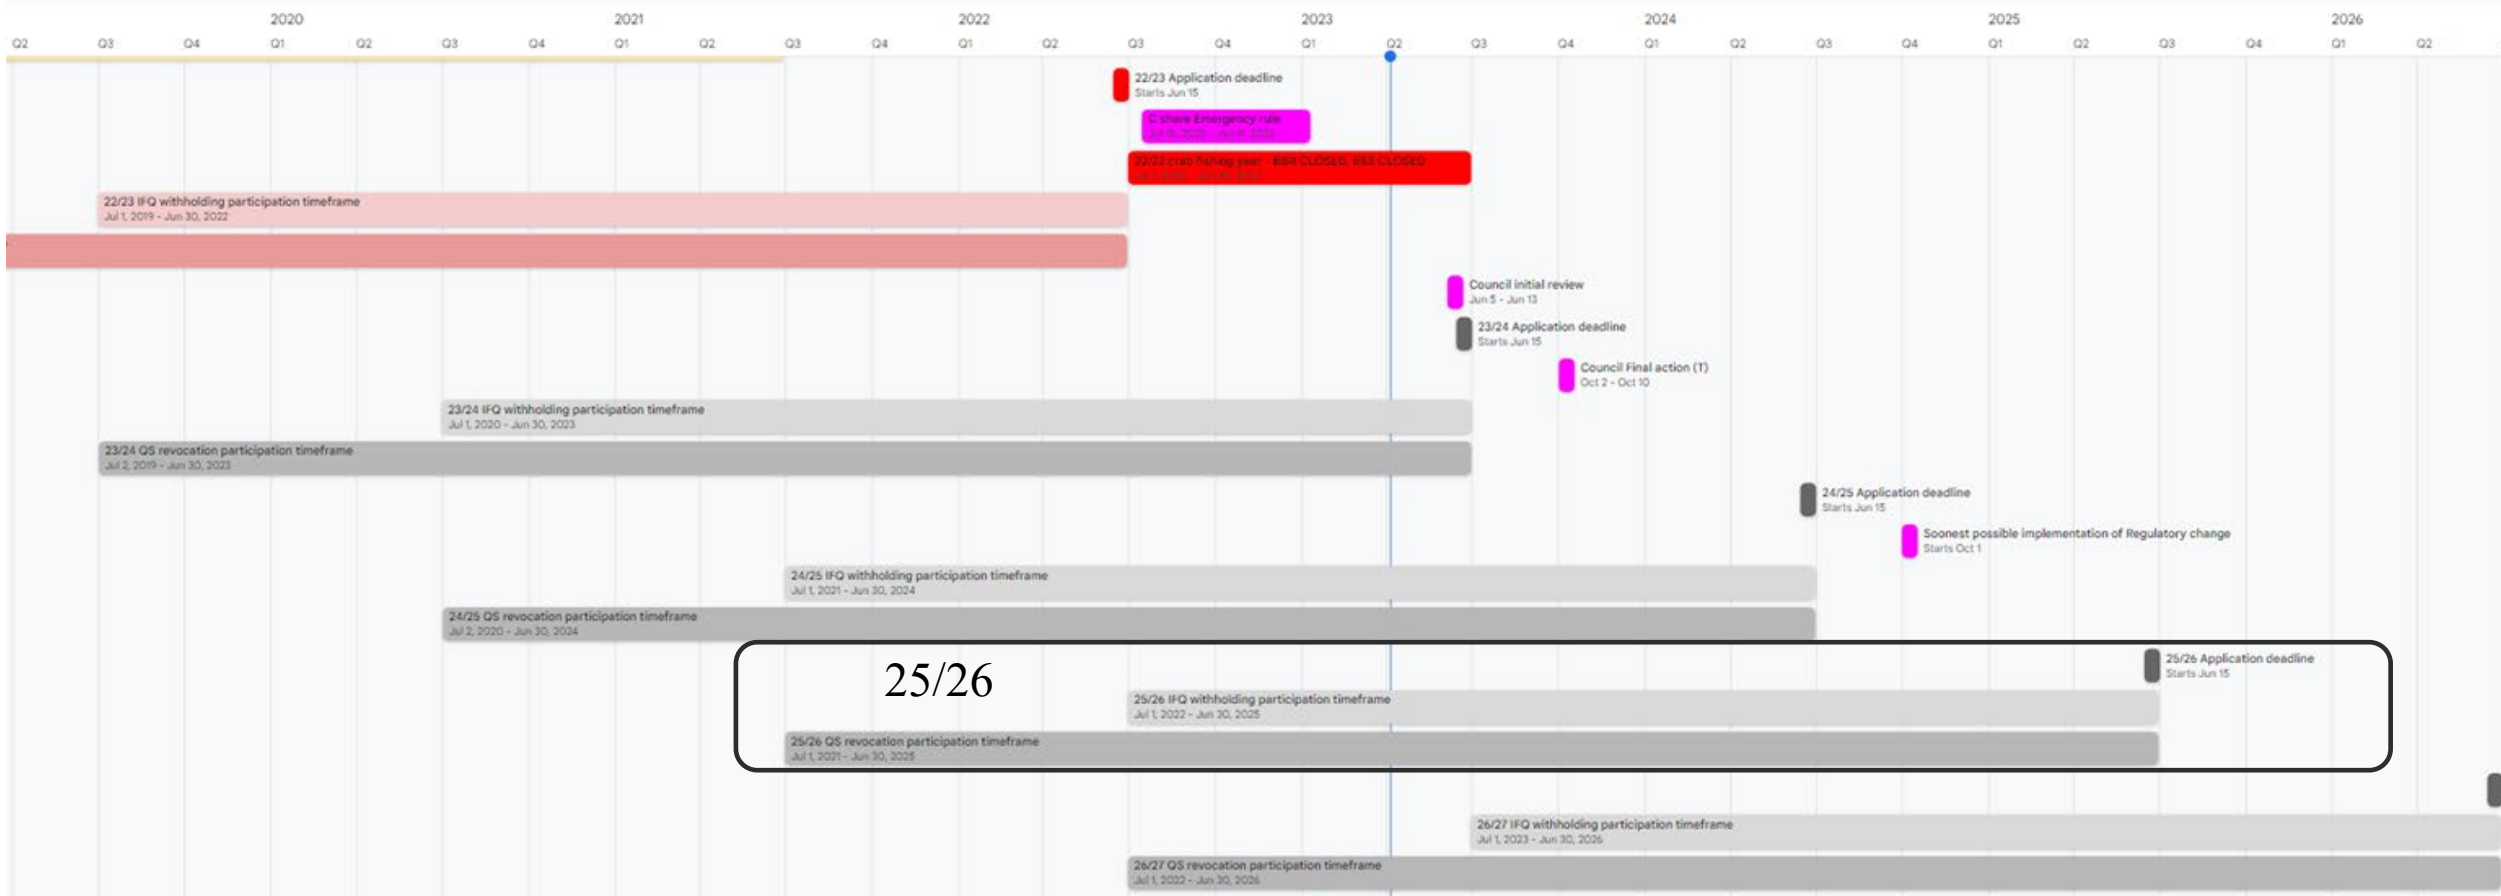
2020 2021 2022 2023 2024 2025 2026

Q2 Q3 Q4 Q1 Q2 Q3 Q4 Q1 Q2 Q3 Q4 Q1 Q2 Q3 Q4 Q1 Q2 Q3 Q4 Q1 Q2 Q3 Q4 Q1 Q2 Q3 Q4 Q1 Q2

22/23 Application deadline
Starts Jun 15

C share Emergency rule
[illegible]

22/23 crab fishing year - BBR CLOSED, BSS CLOSED
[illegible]

22/23 IFQ withholding participation timeframe
Jul 1, 2019 - Jun 30, 2022

Council initial review
Jun 5 - Jun 13

23/24 Application deadline
Starts Jun 15

Council Final action (T)
Oct 2 - Oct 10

23/24 IFQ withholding participation timeframe
Jul 1, 2020 - Jun 30, 2023

23/24 QS revocation participation timeframe
Jul 2, 2019 - Jun 30, 2023

24/25 Application deadline
Starts Jun 15

Soonest possible implementation of Regulatory change
Starts Oct 1

24/25 IFQ withholding participation timeframe
Jul 1, 2021 - Jun 30, 2024

24/25 QS revocation participation timeframe
Jul 2, 2020 - Jun 30, 2024

25/26

25/26 Application deadline
Starts Jun 15

25/26 IFQ withholding participation timeframe
Jul 1, 2022 - Jun 30, 2025

25/26 QS revocation participation timeframe
Jul 1, 2021 - Jun 30, 2025

26/27 IFQ withholding participation timeframe
Jul 1, 2023 - Jun 30, 2026

26/27 QS revocation participation timeframe
Jul 1, 2022 - Jun 30, 2026